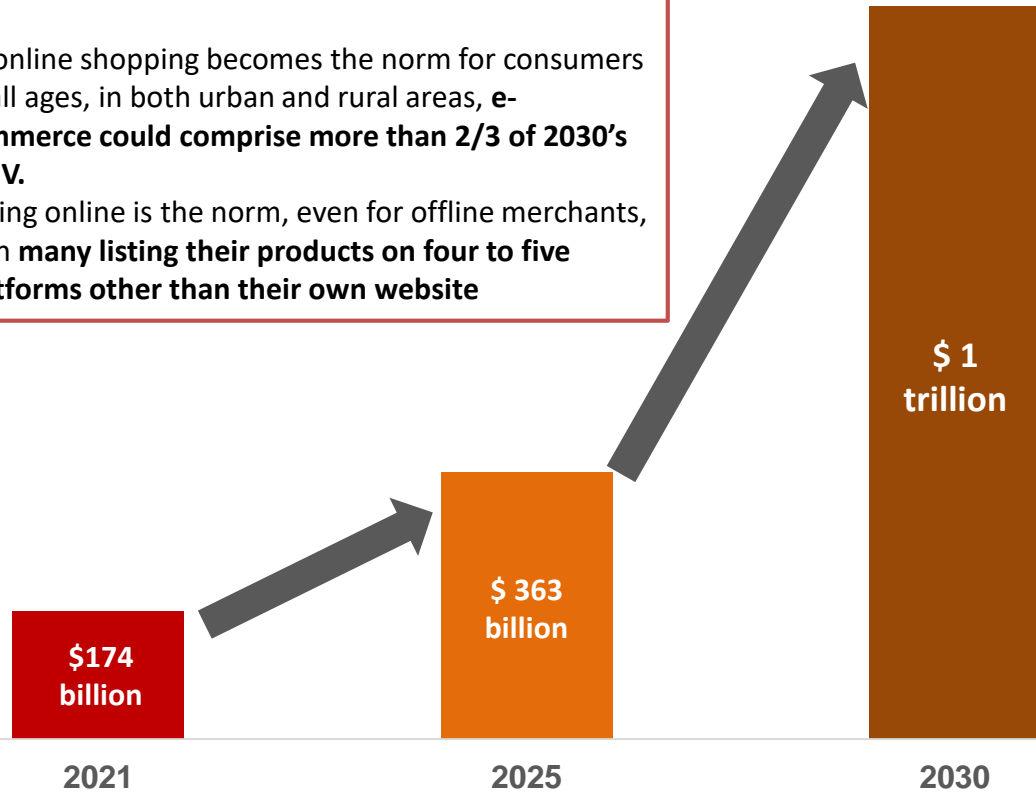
online shopping becomes the norm for consumers ll ages, in both urban and rural areas, **e-nmerce could comprise more than 2/3 of 2030's V.**

ing online is the norm, even for offline merchants, n **many listing their products on four to five tforms other than their own website**

$ 1 trillion

$ 363 billion

$174 billion

2021

2025

2030